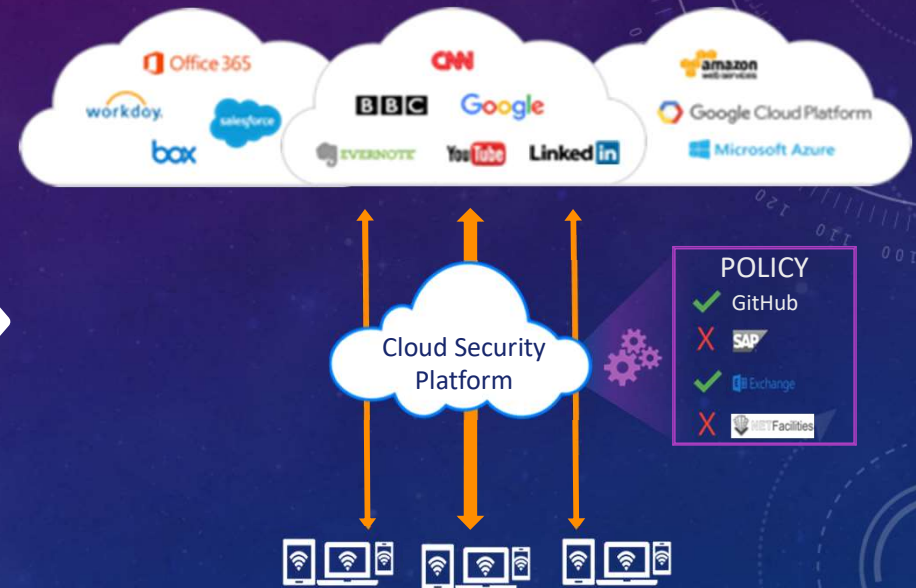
Office 365

workday.

salesforce

box

CNN

BBC

Google

EVERNOTE

YouTube

LinkedIn

amazon web services

Google Cloud Platform

Microsoft Azure

Cloud Security Platform

POLICY

✓ GitHub

X SAP

✓ Exchange

X NETFacilities